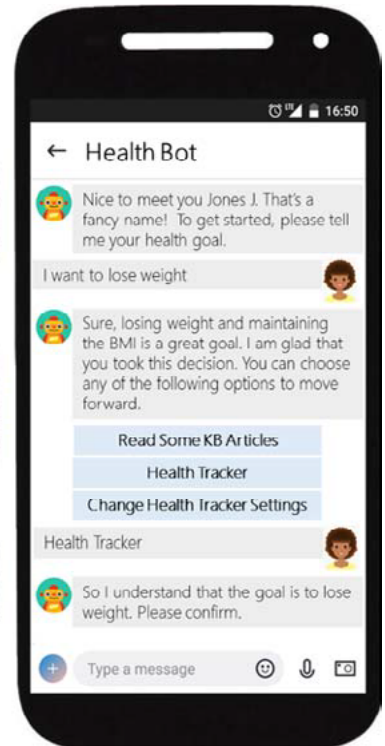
16:50

← Health Bot

Nice to meet you Jones J. That's a fancy name! To get started, please tell me your health goal.

I want to lose weight

Sure, losing weight and maintaining the BMI is a great goal. I am glad that you took this decision. You can choose any of the following options to move forward.

Read Some KB Articles

Health Tracker

Change Health Tracker Settings

Health Tracker

So I understand that the goal is to lose weight. Please confirm.

Type a message